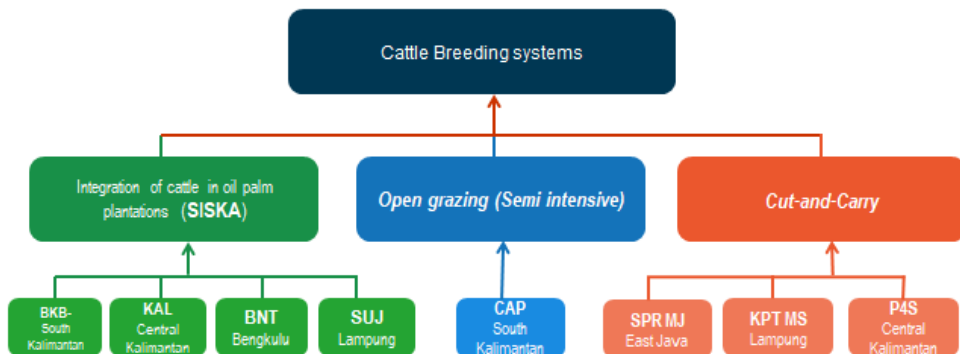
Cattle Breeding systems

Integration of cattle in oil palm plantations (SISKA)

Open grazing (Semi intensive)

Cut-and-Carry

BKB-
South
Kalimantan

KAL
Central
Kalimantan

BNT
Bengkulu

SUJ
Lampung

CAP
South
Kalimantan

SPR MJ
East Java

KPT MS
Lampung

P4S
Central
Kalimantan